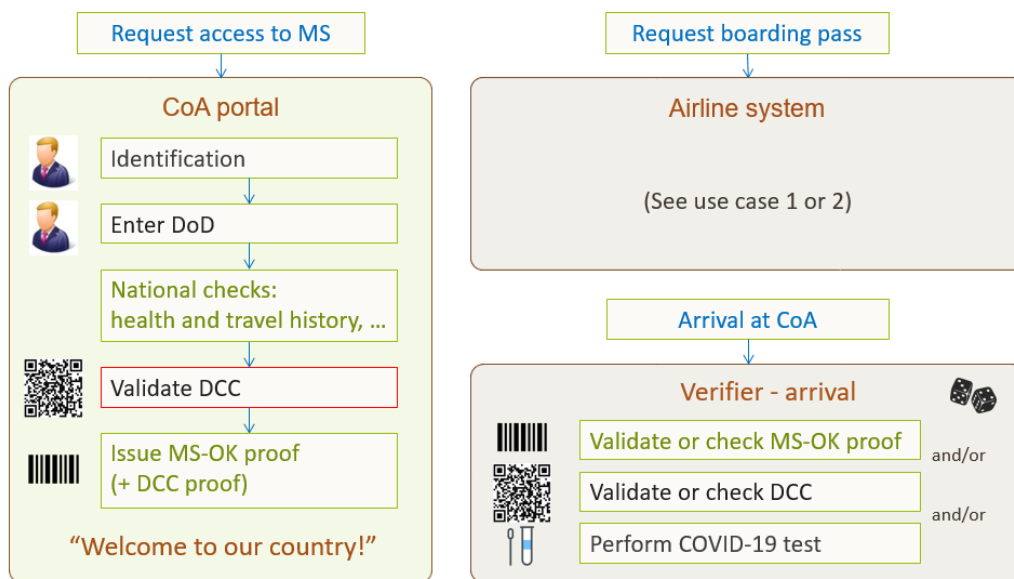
Request access to MS

CoA portal

Identification

Enter DoD

National checks: health and travel history, …

Validate DCC

Issue MS-OK proof (+ DCC proof)

"Welcome to our country!"

Request boarding pass

Airline system

(See use case 1 or 2)

Arrival at CoA

Verifier - arrival

Validate or check MS-OK proof

and/or

Validate or check DCC

and/or

Perform COVID-19 test